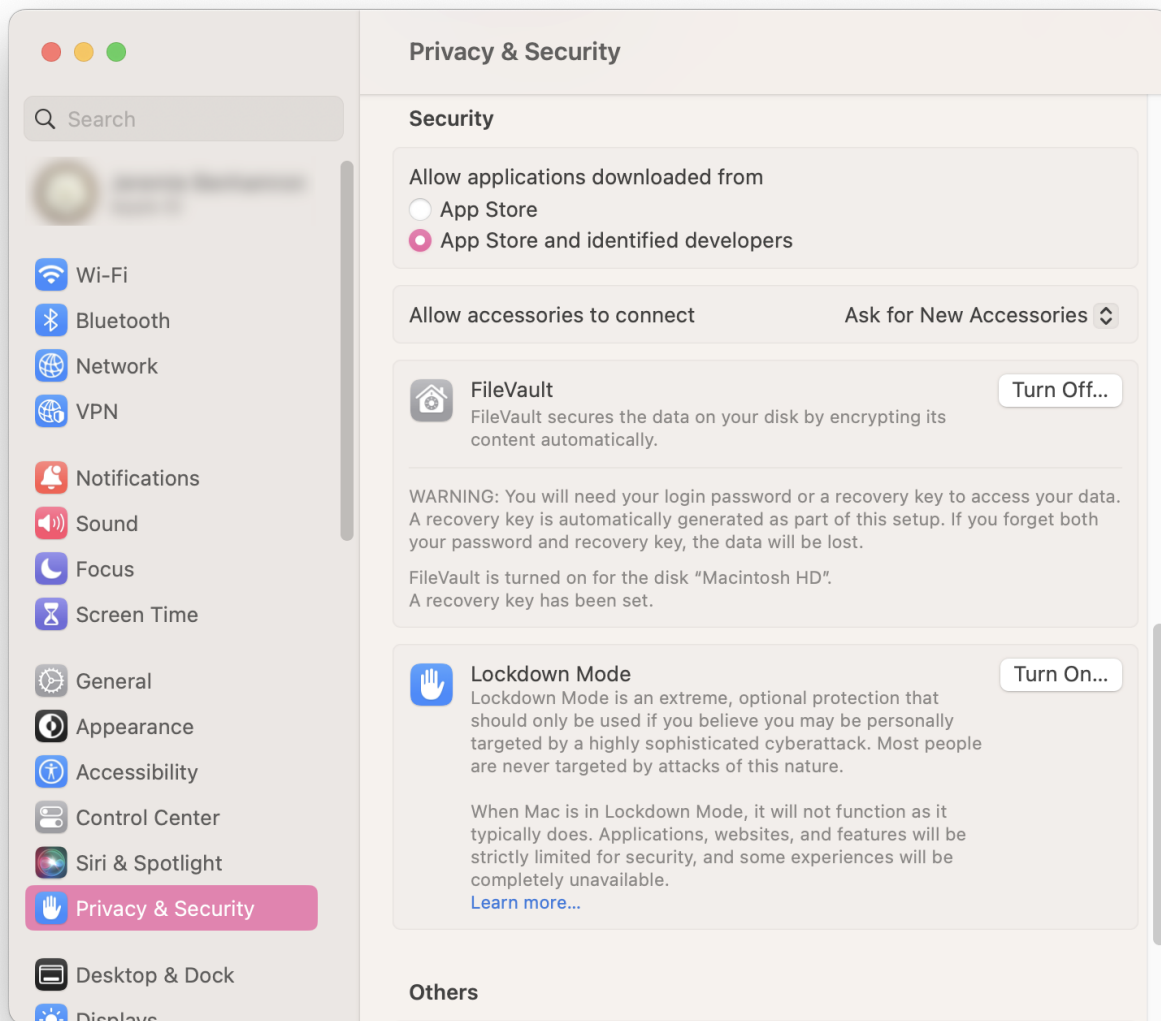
Search

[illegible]

Wi-Fi
Bluetooth
Network
VPN

Notifications
Sound
Focus
Screen Time

General
Appearance
Accessibility
Control Center
Siri & Spotlight
Privacy & Security

Desktop & Dock
Displays

Privacy & Security

Security

Allow applications downloaded from
App Store
App Store and identified developers

Allow accessories to connect
Ask for New Accessories

FileVault
FileVault secures the data on your disk by encrypting its content automatically.
Turn Off...

WARNING: You will need your login password or a recovery key to access your data. A recovery key is automatically generated as part of this setup. If you forget both your password and recovery key, the data will be lost.

FileVault is turned on for the disk “Macintosh HD”.
A recovery key has been set.

Lockdown Mode
Lockdown Mode is an extreme, optional protection that should only be used if you believe you may be personally targeted by a highly sophisticated cyberattack. Most people are never targeted by attacks of this nature.
Turn On...

When Mac is in Lockdown Mode, it will not function as it typically does. Applications, websites, and features will be strictly limited for security, and some experiences will be completely unavailable.
Learn more...

Others